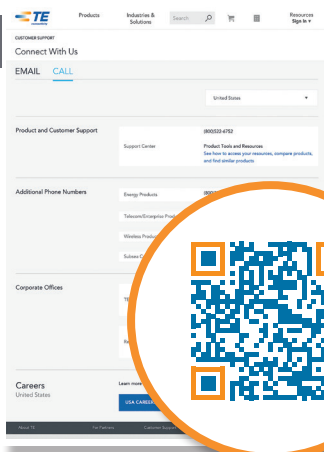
TE connectivity

Products

Industries & Solutions

Search

Resources

Sign In

CUSTOMER SUPPORT

Connect With Us

EMAIL

CALL

United States

Product and Customer Support

Support Center

(800)522-6752

Product Tools and Resources

See how to access your resources, compare products, and find similar products

Additional Phone Numbers

Energy Products

(800)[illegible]

Telecom/Enterprise Prod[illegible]

Wireless Product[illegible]

Subsea C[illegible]

Corporate Offices

TE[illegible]

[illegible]

Careers

United States

Learn more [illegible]

USA CAREE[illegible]

About TE

TE Partners

Customer Support